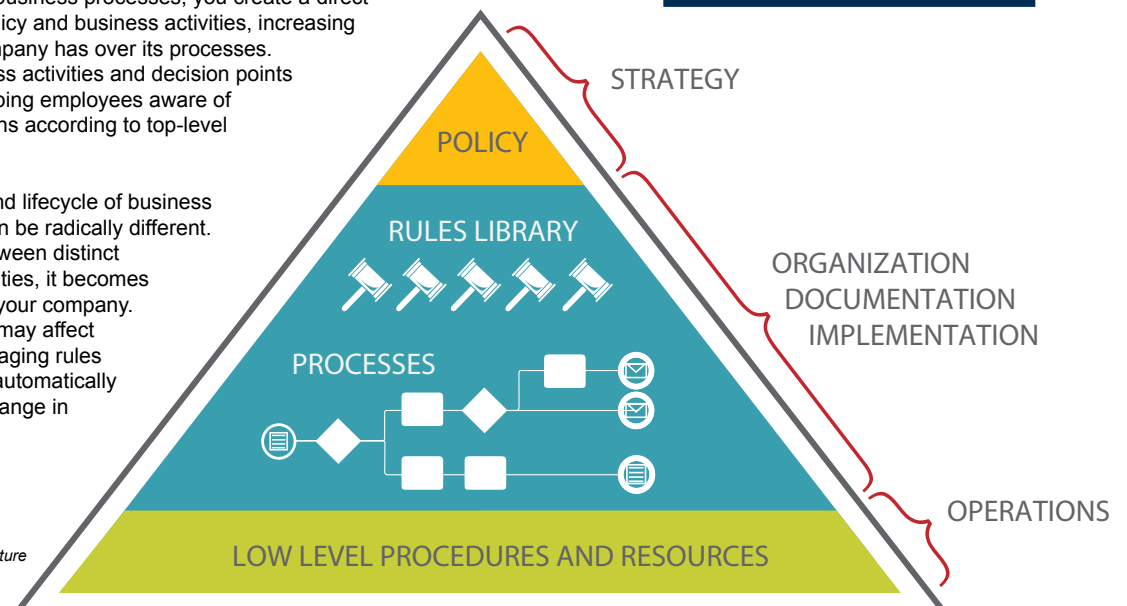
business processes, you create a direct
icy and business activities, increasing
pany has over its processes.
s activities and decision points
ping employees aware of
ns according to top-level

nd lifecycle of business
n be radically different.
ween distinct
ties, it becomes
your company.
may affect
aging rules
automatically
ange in

ture

POLICY

RULES LIBRARY

PROCESSES

LOW LEVEL PROCEDURES AND RESOURCES

STRATEGY

ORGANIZATION
DOCUMENTATION
IMPLEMENTATION

OPERATIONS